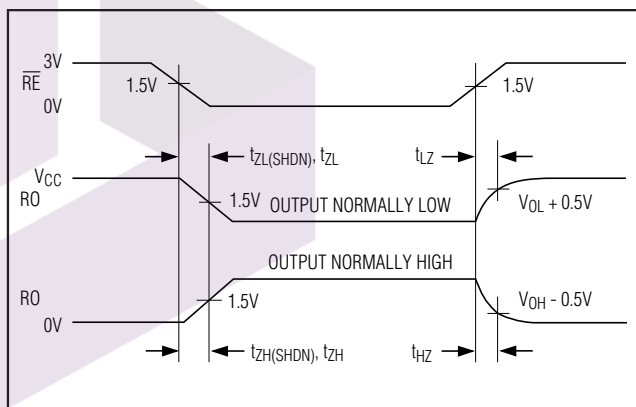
3V
$\overline{RE}$
0V
1.5V
1.5V
$t_{ZL(SHDN)}$, $t_{ZL}$
$t_{LZ}$
$V_{CC}$
RO
1.5V
OUTPUT NORMALLY LOW
$V_{OL}$ + 0.5V
OUTPUT NORMALLY HIGH
RO
0V
1.5V
$V_{OH}$ - 0.5V
$t_{ZH(SHDN)}$, $t_{ZH}$
$t_{HZ}$